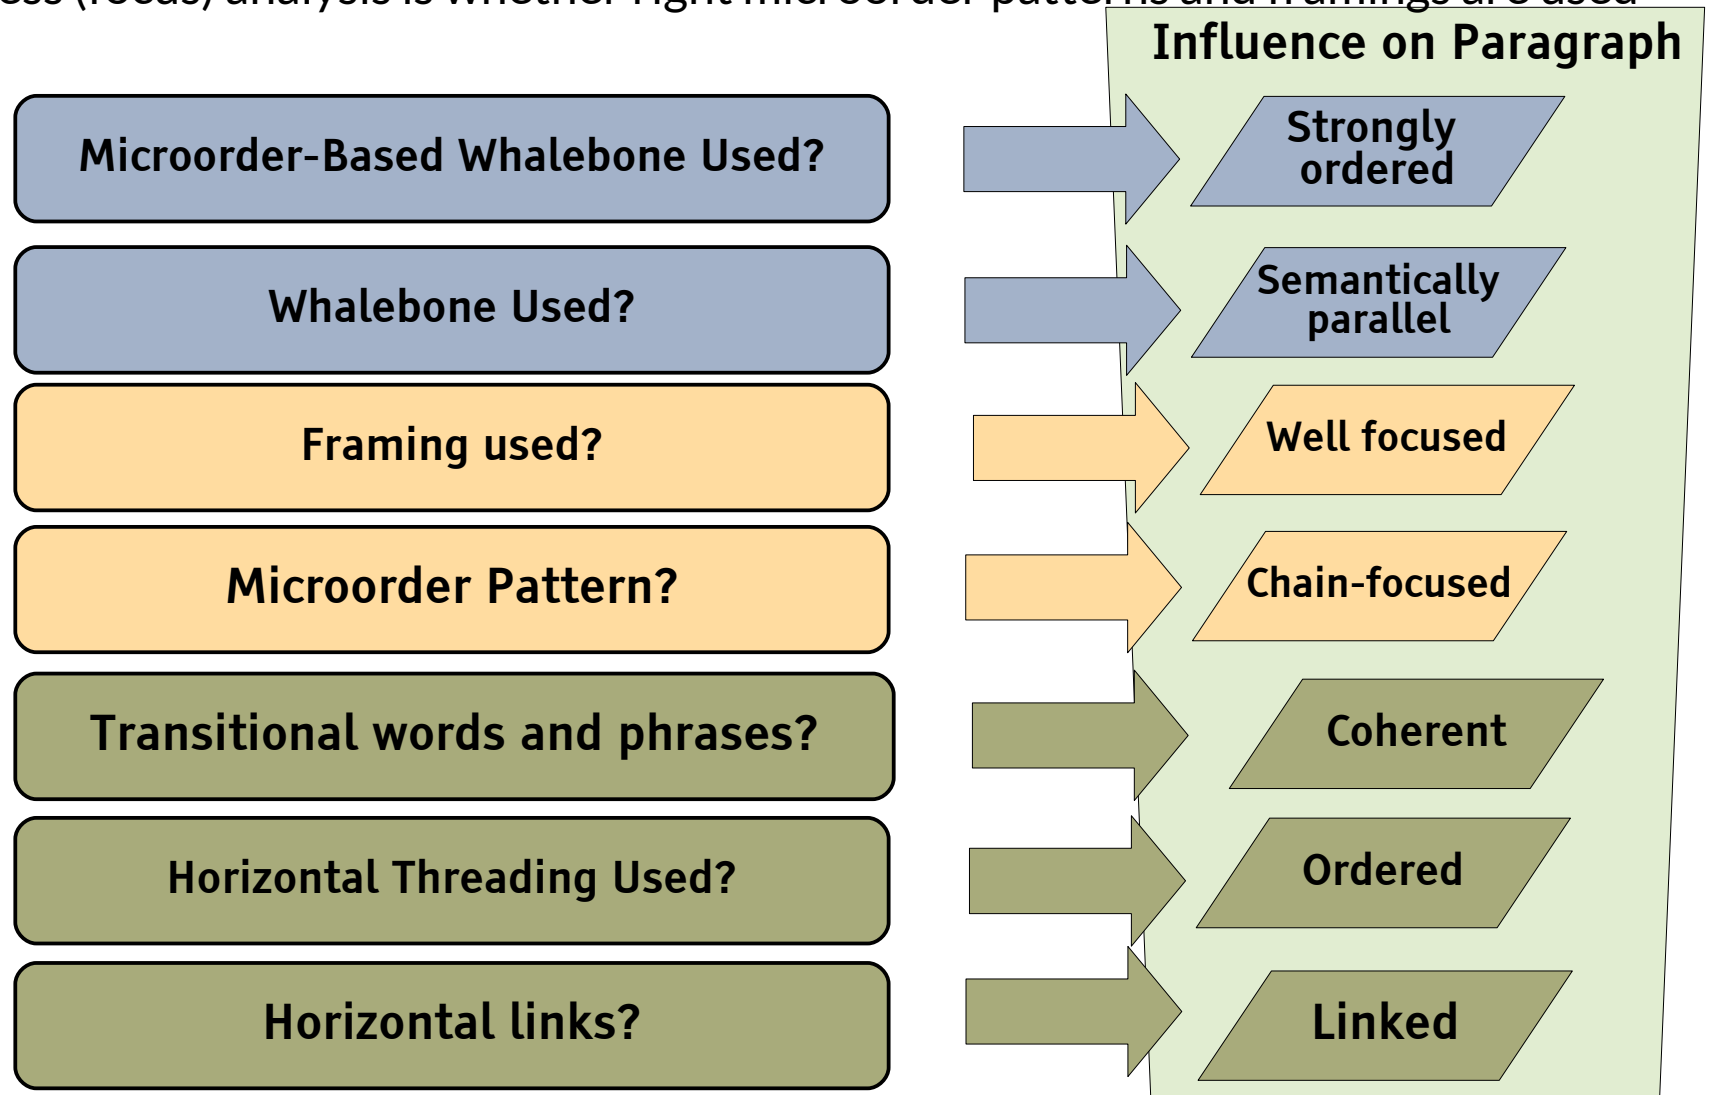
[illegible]

Influence on Paragraph

Microorder-Based Whalebone Used?

Strongly ordered

Whalebone Used?

Semantically parallel

Framing used?

Well focused

Microorder Pattern?

Chain-focused

Transitional words and phrases?

Coherent

Horizontal Threading Used?

Ordered

Horizontal links?

Linked